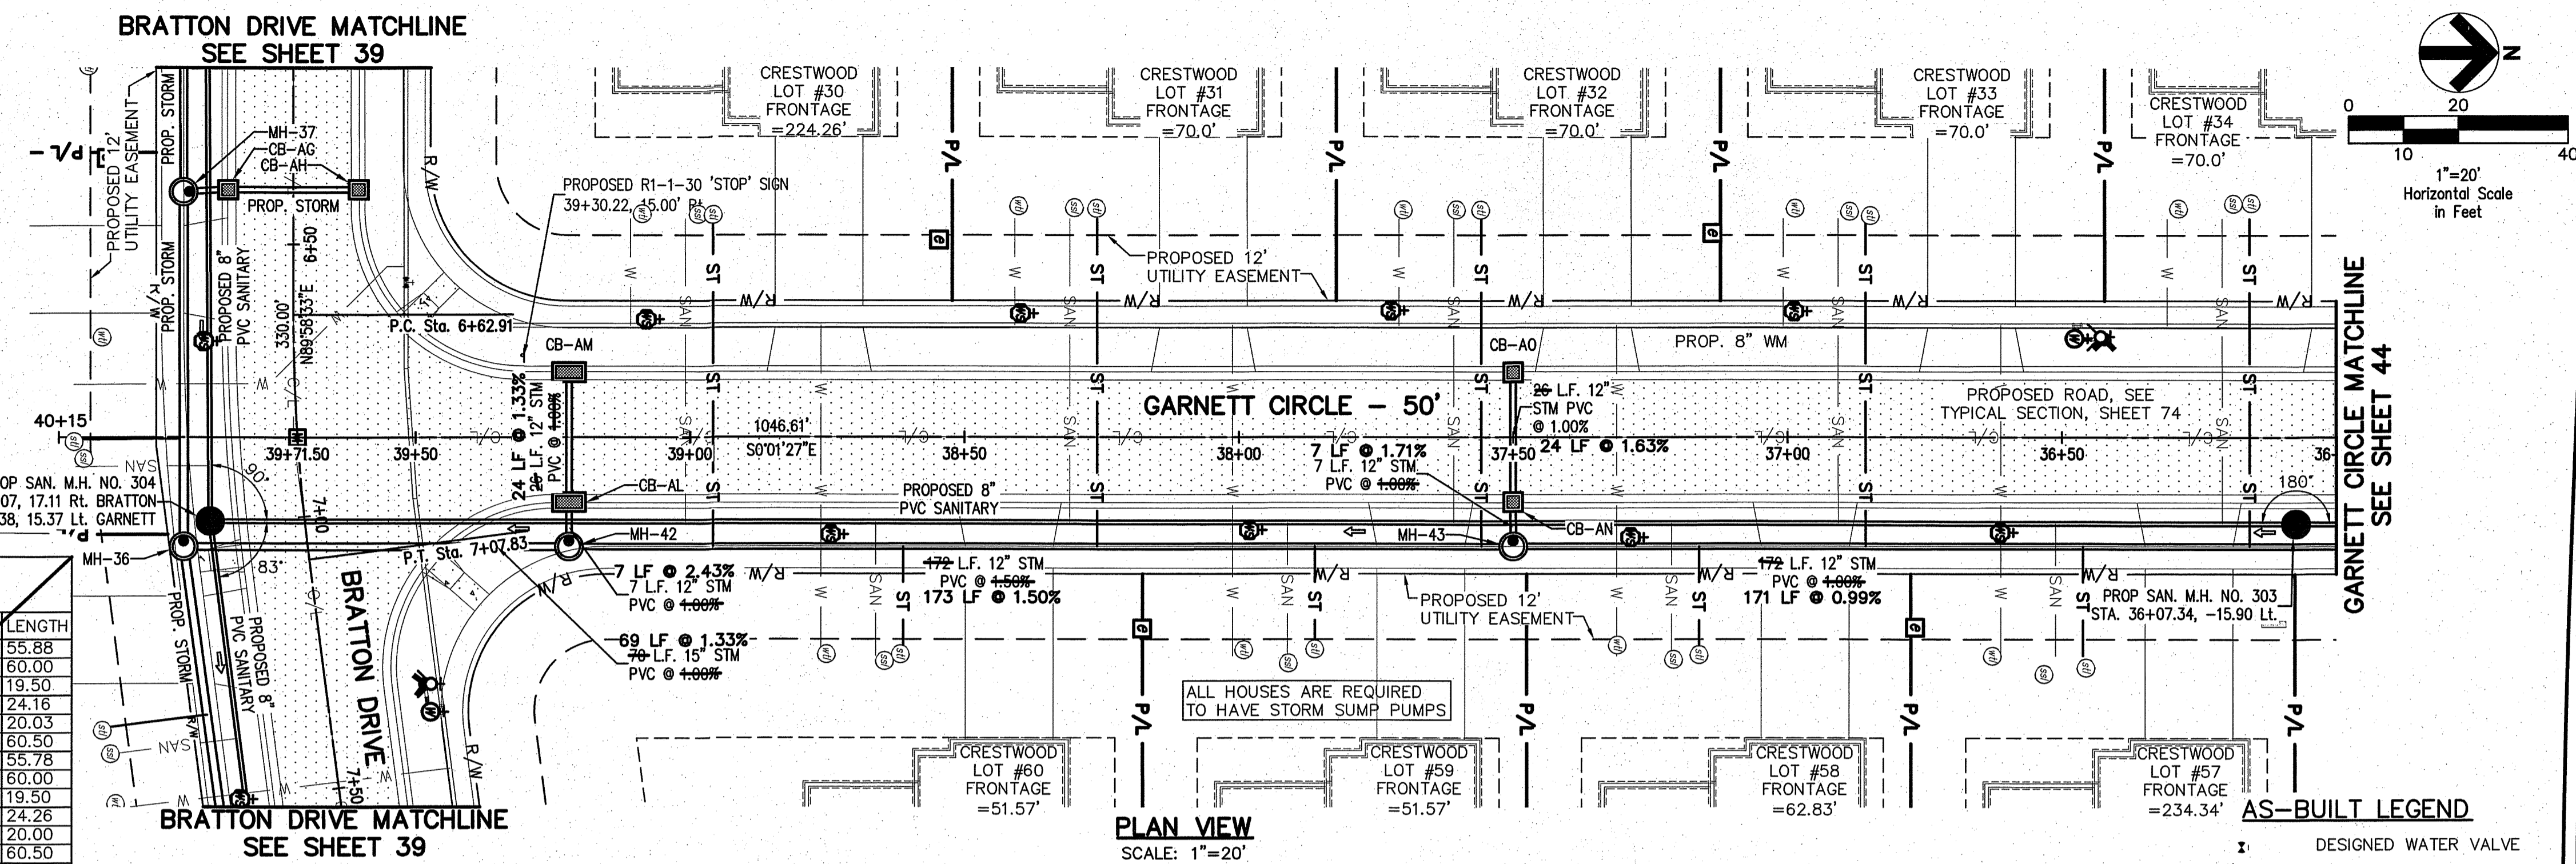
BRATTON DRIVE MATCHLINE
SEE SHEET 39

CRESTWOOD LOT #30 FRONTAGE =224.26'
CRESTWOOD LOT #31 FRONTAGE =70.0'
CRESTWOOD LOT #32 FRONTAGE =70.0'
CRESTWOOD LOT #33 FRONTAGE =70.0'
CRESTWOOD LOT #34 FRONTAGE =70.0'

0 10 20 40
1"=20'
Horizontal Scale in Feet

P/L
PROPOSED 12' UTILITY EASEMENT
PROP. STORM
MH-37
CB-AG
CB-AH
PROP. STORM
PROPOSED R1-1-30 'STOP' SIGN
39+30.22, 15.00' Rt.
R/W
PROPOSED 12' UTILITY EASEMENT
6+50
330.00'
N89°58'33"E
PROPOSED 8" PVC SANITARY
P.C. Sta. 6+62.91
CB-AM
CB-AO
PROP. 8" WM
GARNETT CIRCLE - 50'
PROPOSED ROAD, SEE TYPICAL SECTION, SHEET 74
GARNETT CIRCLE MATCHLINE SEE SHEET 44
24 LF @ 1.33%
26 L.F. 12" STM PVC @ 1.00%
1046.61'
S0°01'27"E
26 L.F. 12" STM PVC @ 1.00%
24 LF @ 1.63%
7 LF @ 1.71%
7 L.F. 12" STM PVC @ 1.00%
40+15
39+71.50
39+50
39+00
38+50
38+00
37+50
37+00
36+50
36
OP SAN. M.H. NO. 304
07, 17.11 Rt. BRATTON
38, 15.37 Lt. GARNETT
90°
CB-AL
PROPOSED 8" PVC SANITARY
7+00
MH-42
MH-43
CB-AN
180°
MH-36
83°
P.T. Sta. 7+07.83
7 LF @ 2.43%
7 L.F. 12" STM PVC @ 1.00%
172 L.F. 12" STM PVC @ 1.50%
173 LF @ 1.50%
172 L.F. 12" STM PVC @ 1.00%
171 LF @ 0.99%
PROPOSED 12' UTILITY EASEMENT
PROP SAN. M.H. NO. 303
STA. 36+07.34, -15.90 Lt.
69 LF @ 1.33%
70 L.F. 15" STM PVC @ 1.00%
BRATTON DRIVE
PROP. STORM
PROPOSED 8" PVC SANITARY
ALL HOUSES ARE REQUIRED TO HAVE STORM SUMP PUMPS
7+50
W SAN ST R/W

| LENGTH |
|---|
| 55.88 |
| 60.00 |
| 19.50 |
| 24.16 |
| 20.03 |
| 60.50 |
| 55.78 |
| 60.00 |
| 19.50 |
| 24.26 |
| 20.00 |
| 60.50 |

CRESTWOOD LOT #60 FRONTAGE =51.57'
CRESTWOOD LOT #59 FRONTAGE =51.57'
CRESTWOOD LOT #58 FRONTAGE =62.83'
CRESTWOOD LOT #57 FRONTAGE =234.34'

BRATTON DRIVE MATCHLINE
SEE SHEET 39

PLAN VIEW
SCALE: 1"=20'

AS-BUILT LEGEND
DESIGNED WATER VALVE